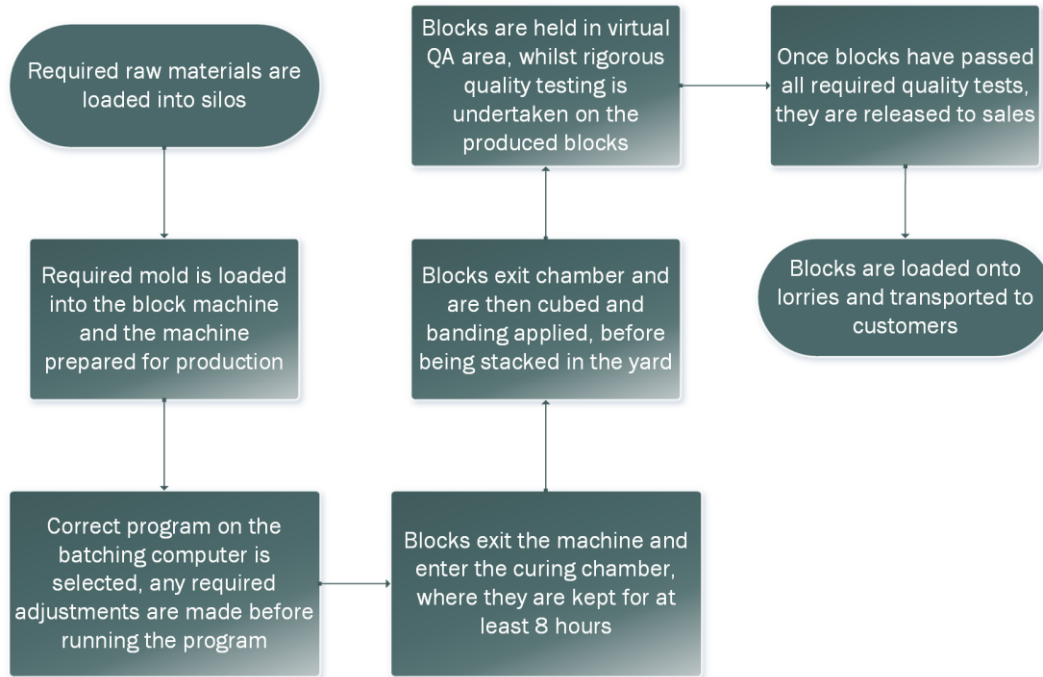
Required raw materials are loaded into silos

Required mold is loaded into the block machine and the machine prepared for production

Correct program on the batching computer is selected, any required adjustments are made before running the program

Blocks exit the machine and enter the curing chamber, where they are kept for at least 8 hours

Blocks exit chamber and are then cubed and banding applied, before being stacked in the yard

Blocks are held in virtual QA area, whilst rigorous quality testing is undertaken on the produced blocks

Once blocks have passed all required quality tests, they are released to sales

Blocks are loaded onto lorries and transported to customers